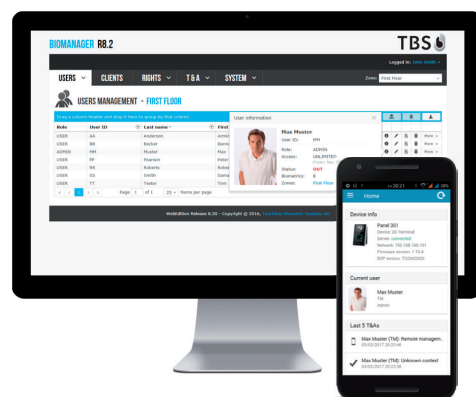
BIOMANAGER R8.2

TBS

Logged in: John Smith

USERS CLIENTS RIGHTS T&A SYSTEM

Zone: First Floor

USERS MANAGEMENT - FIRST FLOOR

Drag a column header and drop it here to group by that column

| Role | User ID | Last name | First |
|---|---|---|---|
| USER | AA | Anderson | Arnie |
| USER | BB | Becker | Benn |
| ADMIN | MM | Muster | Max |
| USER | PP | Pearson | Peter |
| USER | RR | Roberts | Robe |
| USER | SS | Smith | Sama |
| USER | TT | Tester | Tom |

Page 1 of 1 25 items per page

User information

Max Muster
User ID: MM
Role: ADMIN
Access: UNLIMITED
Status: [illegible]
Biometrics: 8
Zones: First Floor

More
More
More
More

WebEdition Release 8.20 - Copyright © 2016, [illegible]

20:21

Home

Device info

Panel 201
Device 20 Terminal
Server: connected
Network: 192.168.150.101
Firmware version: 1.10.4
DSP version: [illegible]

Current user

Max Muster
TM
Admin

Last 5 T&As

Max Muster (TM): Remote managem..
02/02/2017 20:23:46

Max Muster (TM): Unknown context
02/02/2017 20:23:38